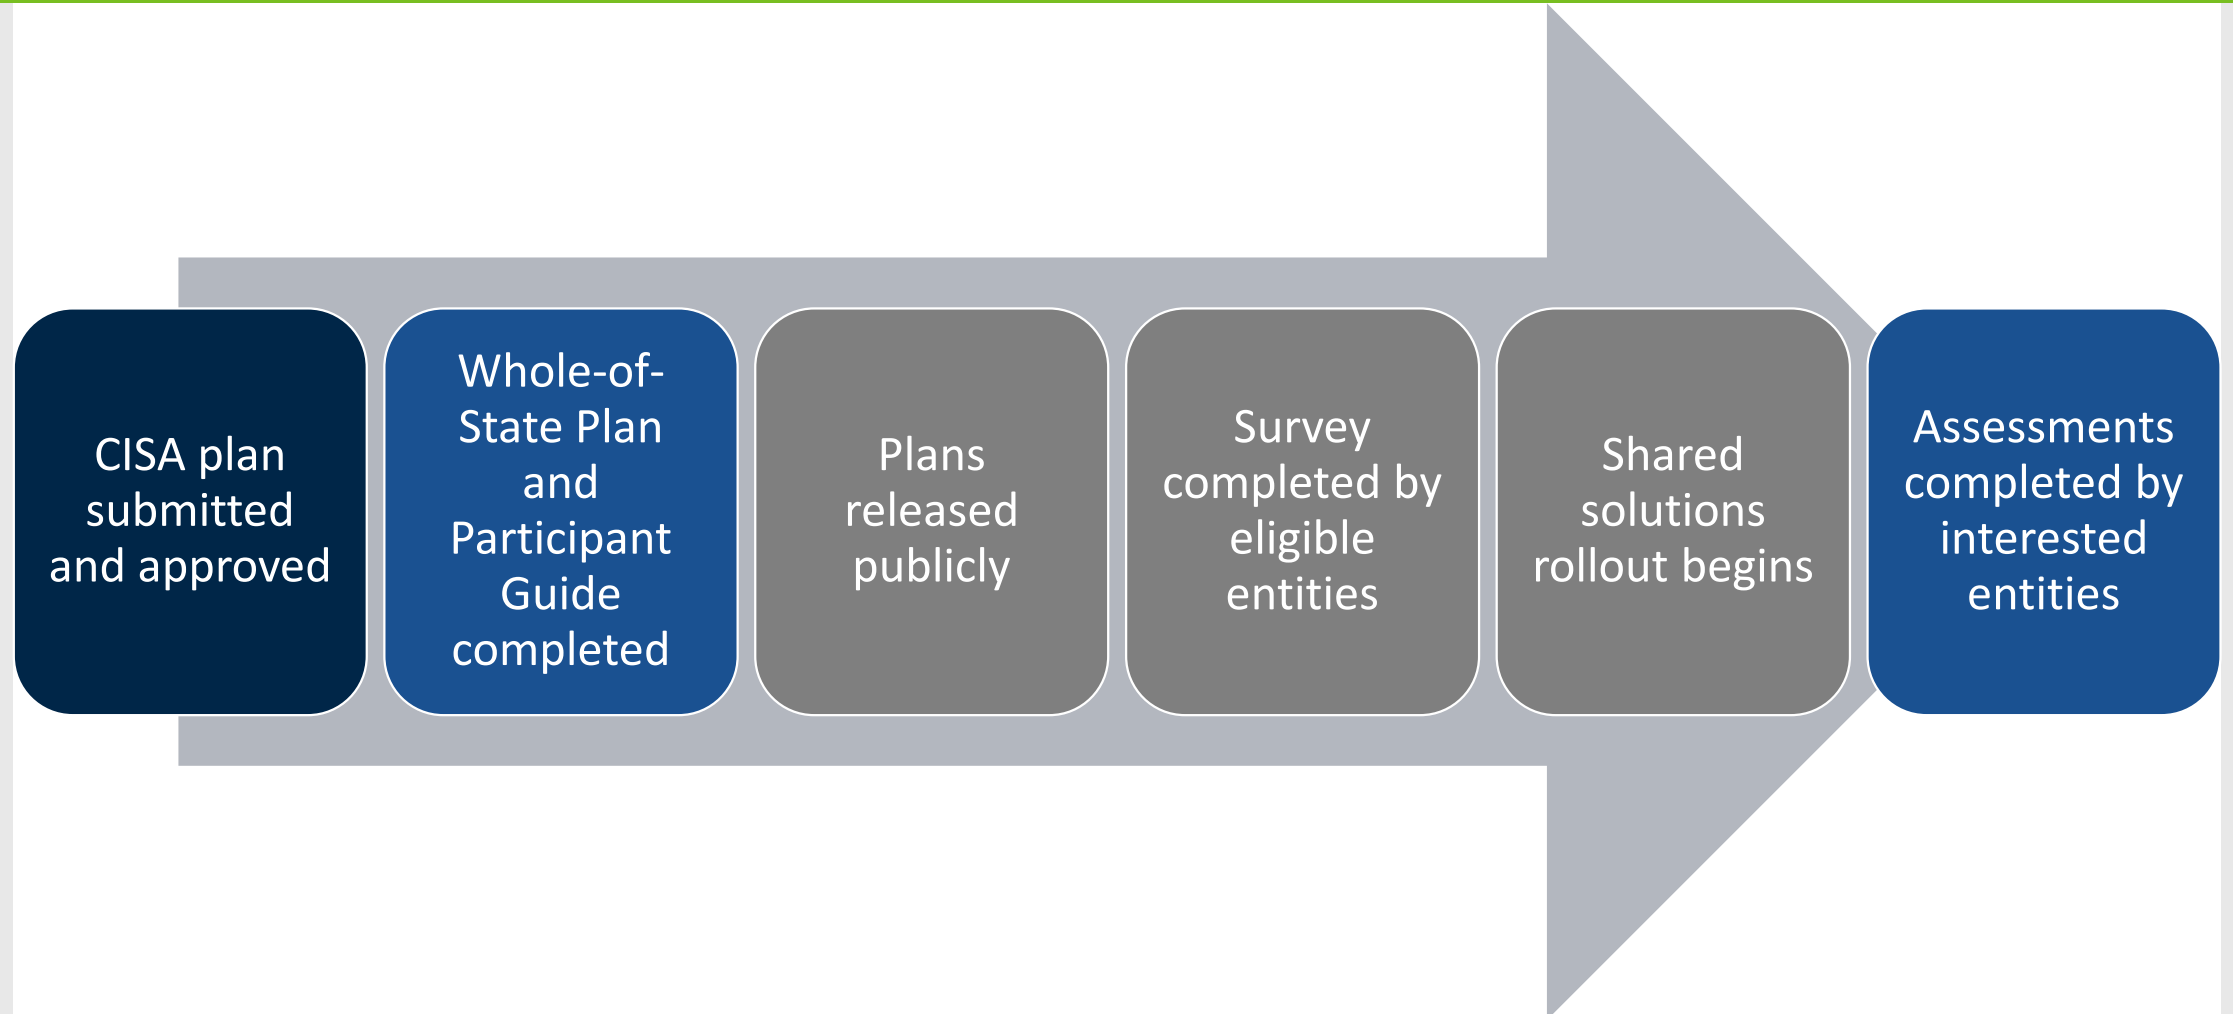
CISA plan submitted and approved

Whole-of-State Plan and Participant Guide completed

Plans released publicly

Survey completed by eligible entities

Shared solutions rollout begins

Assessments completed by interested entities